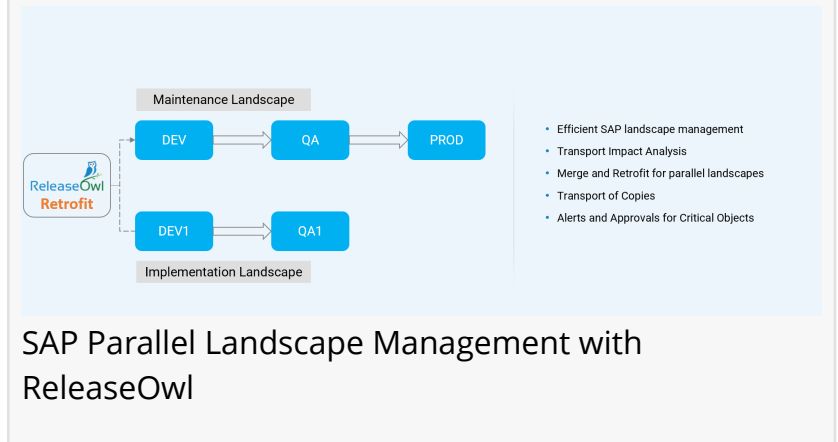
Maintenance Landscape

ReleaseOwl
Retrofit

DEV

QA

PROD

DEV1

QA1

Implementation Landscape

- Efficient SAP landscape management
- Transport Impact Analysis
- Merge and Retrofit for parallel landscapes
- Transport of Copies
- Alerts and Approvals for Critical Objects

SAP Parallel Landscape Management with ReleaseOwl